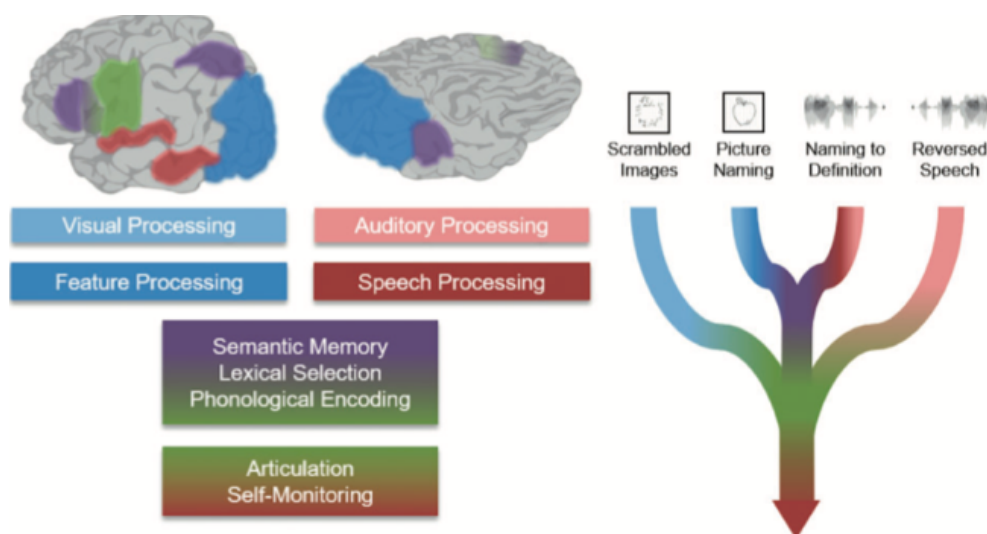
Scrambled Images

Picture Naming

Naming to Definition

Reversed Speech

Visual Processing

Auditory Processing

Feature Processing

Speech Processing

Semantic Memory
Lexical Selection
Phonological Encoding

Articulation
Self-Monitoring